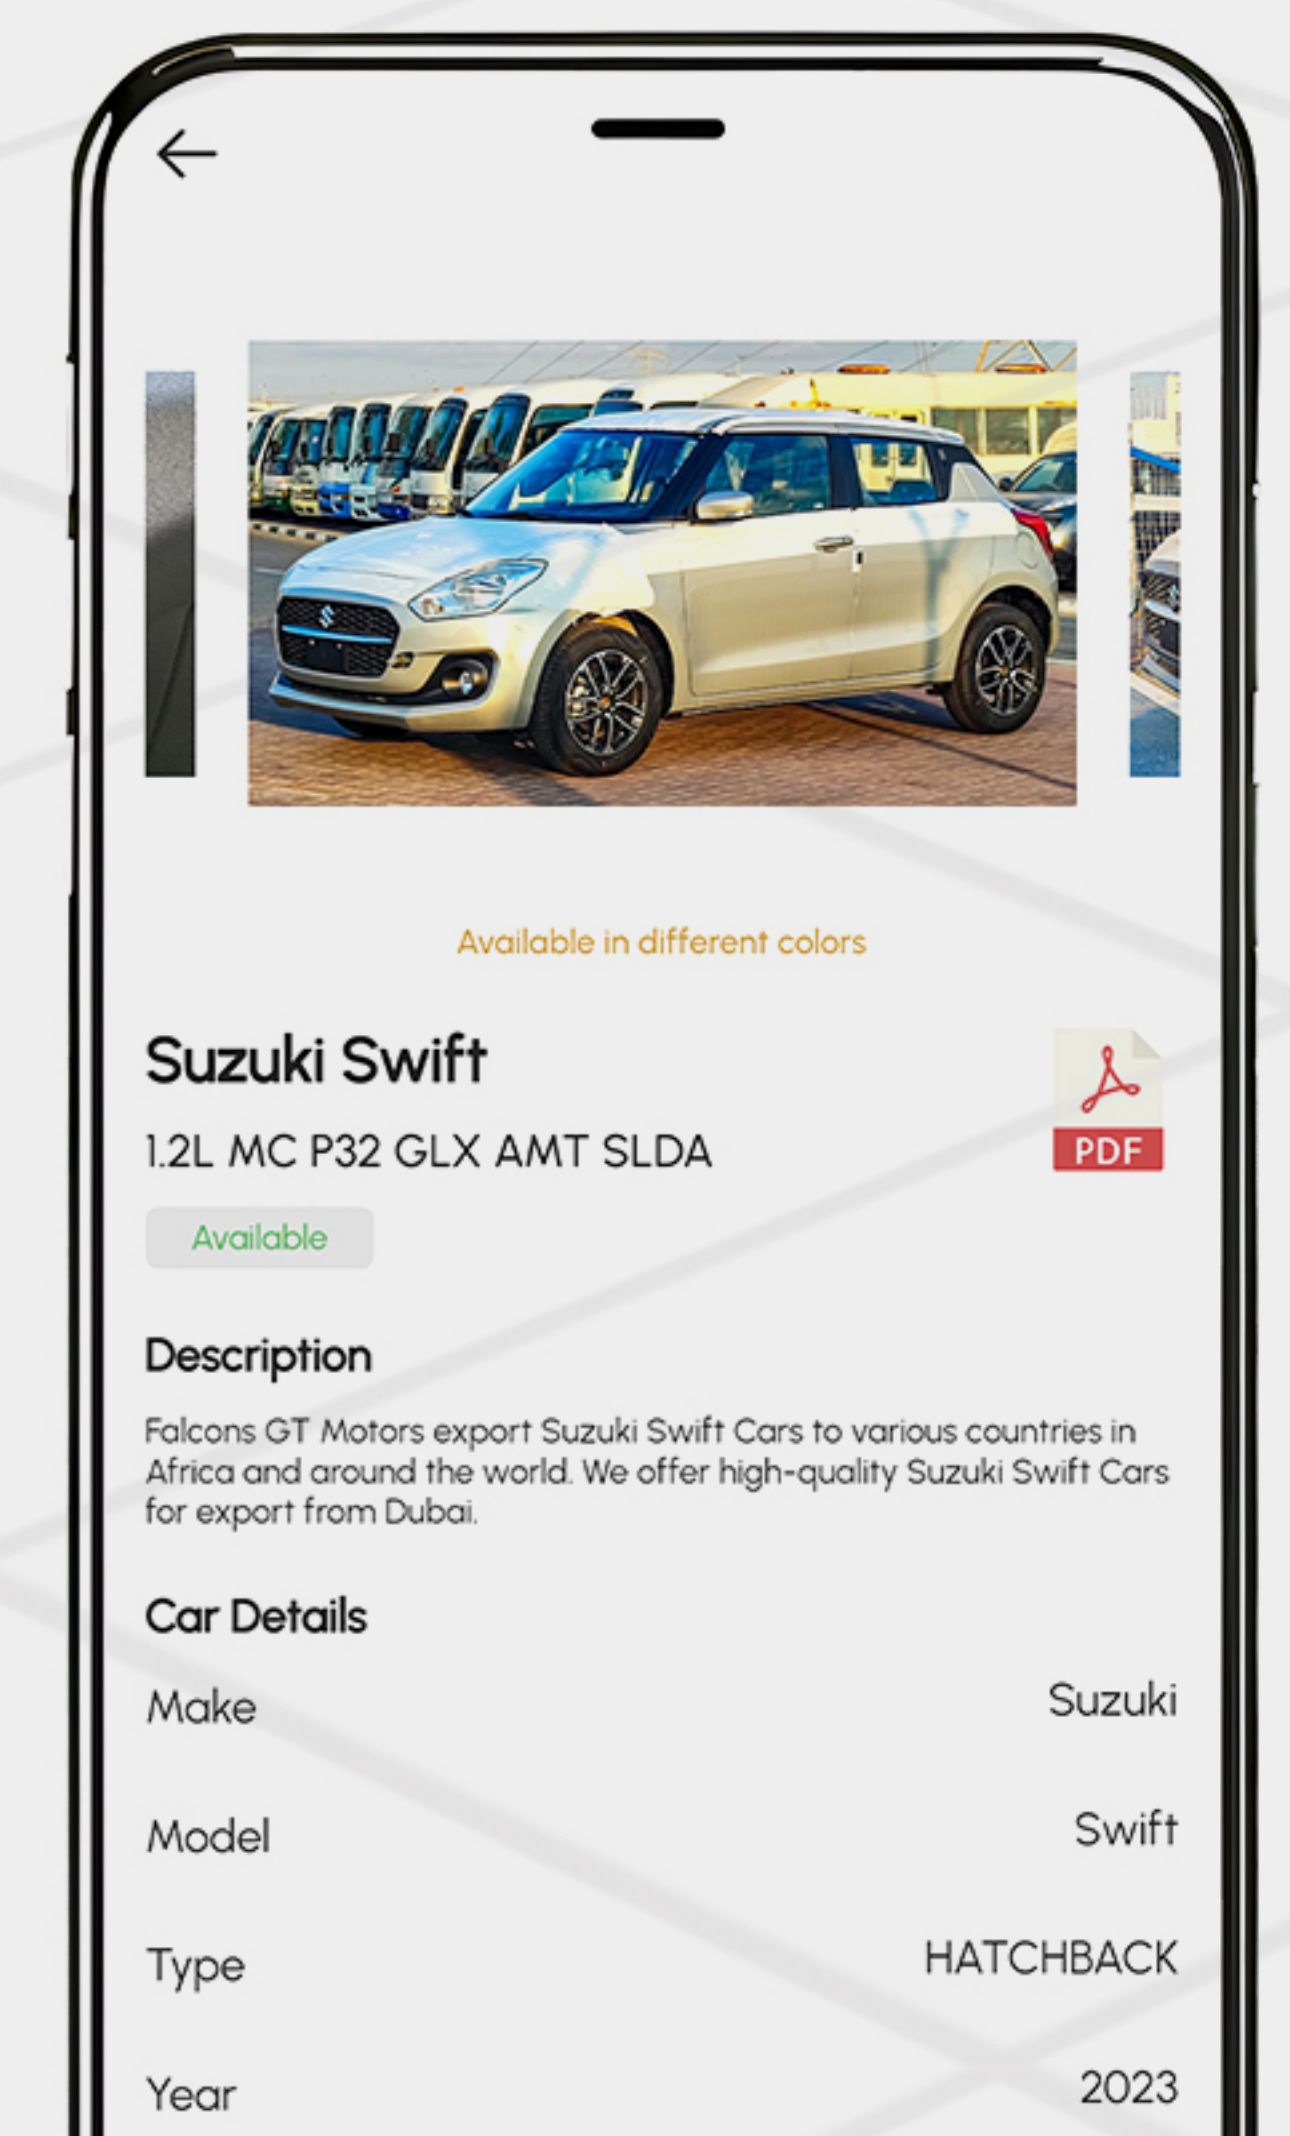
Available in different colors

Suzuki Swift

1.2L MC P32 GLX AMT SLDA

PDF

Available

Description

Falcons GT Motors export Suzuki Swift Cars to various countries in Africa and around the world. We offer high-quality Suzuki Swift Cars for export from Dubai.

Car Details

| | |
|---|---|
| Make | Suzuki |
| Model | Swift |
| Type | HATCHBACK |
| Year | 2023 |